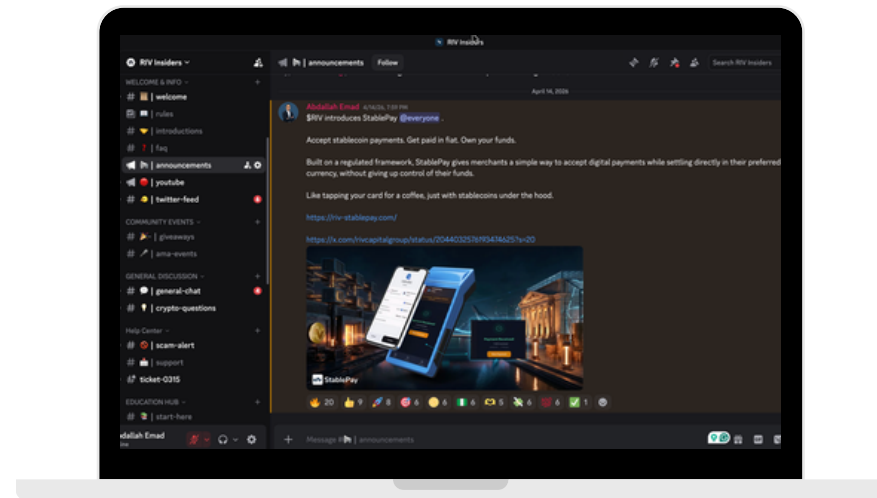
RIV Insiders

RIV Insiders

WELCOME & INFO
# | welcome
| rules
# | introductions
# | faq
| announcements
| youtube
# | twitter-feed

COMMUNITY EVENTS
# | giveaways
# | ama-events

GENERAL DISCUSSION
# | general-chat
# | crypto-questions

Help Center
# | scam-alert
# | support
ticket-0315

EDUCATION HUB
# | start-here

Abdallah Emad

| announcements Follow

Search RIV Insiders

April 14, 2026

Abdallah Emad 4/14/26, 7:01 PM
$RIV introduces StablePay @everyone .

Accept stablecoin payments. Get paid in fiat. Own your funds.

Built on a regulated framework, StablePay gives merchants a simple way to accept digital payments while settling directly in their preferred currency, without giving up control of their funds.

Like tapping your card for a coffee, just with stablecoins under the hood.

https://riv-stablepay.com/

https://x.com/rivcapitalgroup/status/20440325761934 74s25?s=20

StablePay

20 9 6 6 6 6 6 6 6 6

Message # | announcements